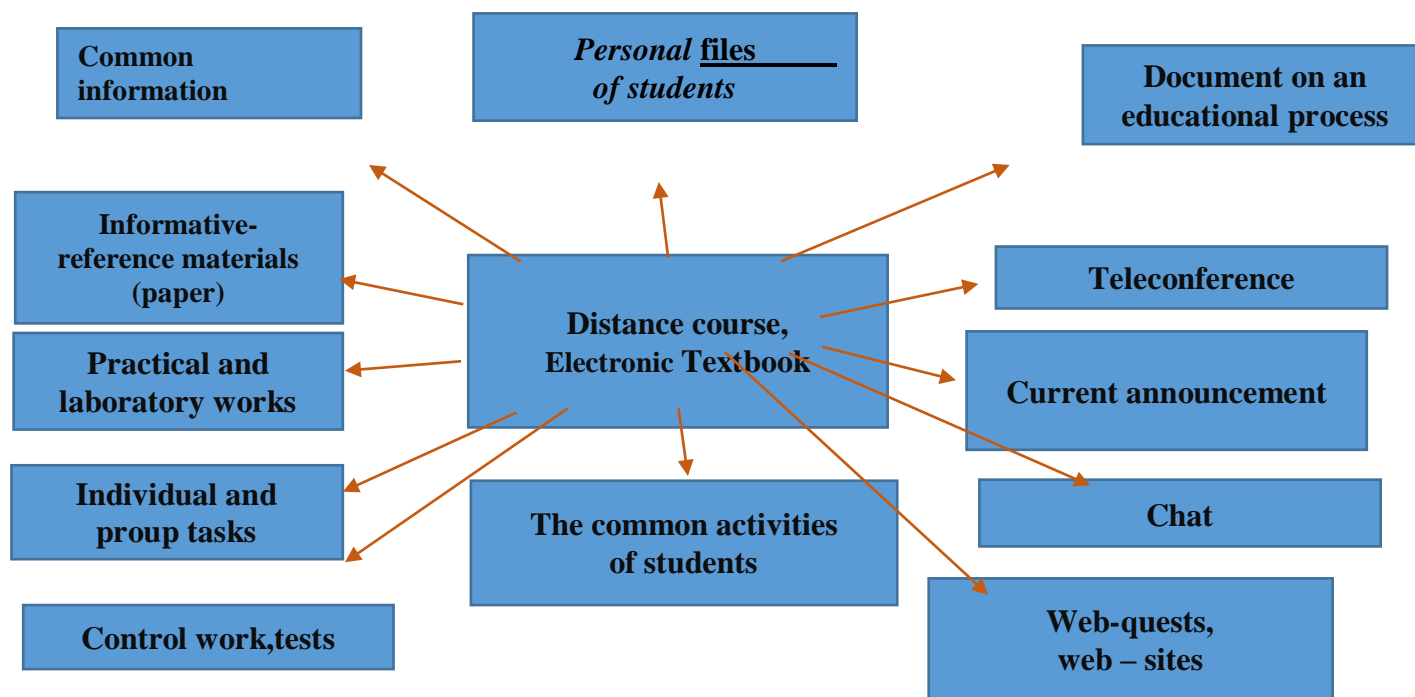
Common information

Personal files of students

Document on an educational process

Informative-reference materials (paper)

Teleconference

Distance course, Electronic Textbook

Practical and laboratory works

Current announcement

Individual and proup tasks

Chat

The common activities of students

Control work,tests

Web-quests, web – sites